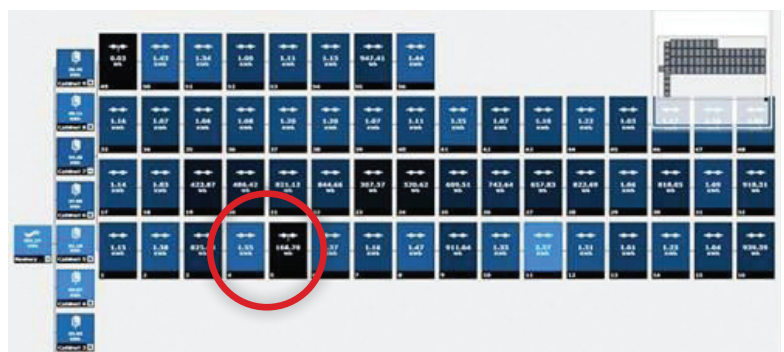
0.03 kWh
1.43 kWh
1.34 kWh
1.08 kWh
1.11 kWh
1.13 kWh
947.41 Wh
1.44 kWh

1.16 kWh
1.07 kWh
1.04 kWh
1.08 kWh
1.20 kWh
1.20 kWh
1.07 kWh
1.11 kWh
1.15 kWh
1.07 kWh
1.19 kWh
1.22 kWh
1.03 kWh

1.14 kWh
1.03 kWh
422.87 Wh
486.42 Wh
821.12 Wh
844.66 Wh
387.37 Wh
320.62 Wh
605.51 Wh
743.64 Wh
857.83 Wh
823.69 Wh
1.06 kWh
818.05 Wh
1.09 kWh
918.51 Wh

1.15 kWh
1.38 kWh
825.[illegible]
1.55 kWh
168.76 Wh
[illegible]
1.16 kWh
1.47 kWh
911.64 Wh
1.33 kWh
1.57 kWh
1.31 kWh
1.01 kWh
1.23 kWh
1.04 kWh
936.35 Wh

Combiner 1
Combiner 2
Combiner 3
Combiner 4
Combiner 5
Combiner 6
Combiner 7
Combiner 8
Meter